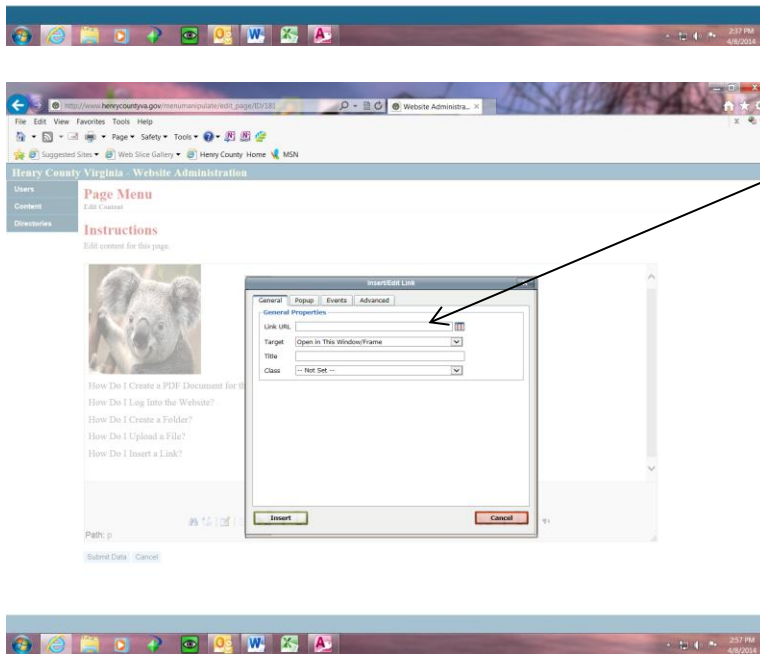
2:37 PM
4/8/2014

http://www.henrycountyva.gov/menumanipulate/edit_page/ID/181
Website Administra...

File Edit View Favorites Tools Help
Page ▾ Safety ▾ Tools ▾
Suggested Sites ▾ Web Slice Gallery ▾ Henry County Home MSN

Henry County Virginia - Website Administration

Users
Content
Directories

Page Menu
Edit Content

Instructions
Edit content for this page.

How Do I Create a PDF Document for th
How Do I Log Into the Website?
How Do I Create a Folder?
How Do I Upload a File?
How Do I Insert a Link?

Insert/Edit Link
General Popup Events Advanced
General Properties
Link URL
Target Open in This Window/Frame
Title
Class -- Not Set --
Insert
Cancel

Path: p

Submit Data Cancel

2:37 PM
4/8/2014